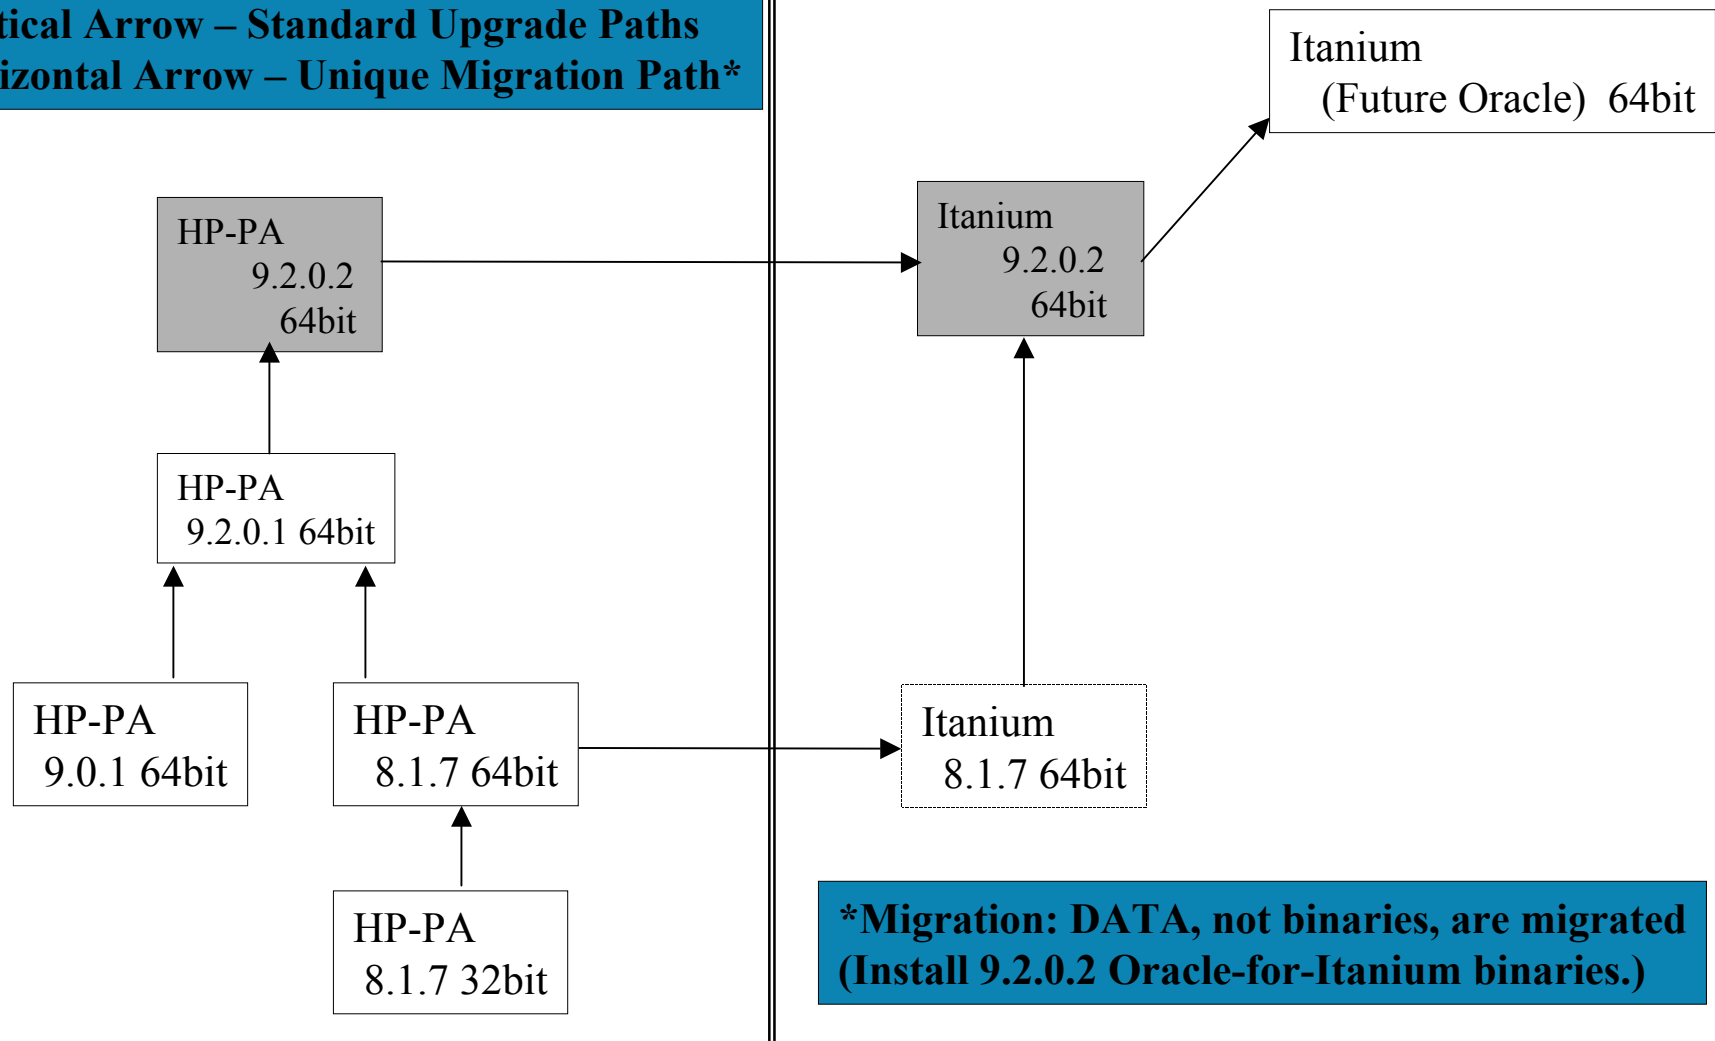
tical Arrow – Standard Upgrade Paths
izontal Arrow – Unique Migration Path*

Itanium
(Future Oracle) 64bit

HP-PA
9.2.0.2
64bit

Itanium
9.2.0.2
64bit

HP-PA
9.2.0.1 64bit

HP-PA
9.0.1 64bit

HP-PA
8.1.7 64bit

Itanium
8.1.7 64bit

HP-PA
8.1.7 32bit

*Migration: DATA, not binaries, are migrated
(Install 9.2.0.2 Oracle-for-Itanium binaries.)